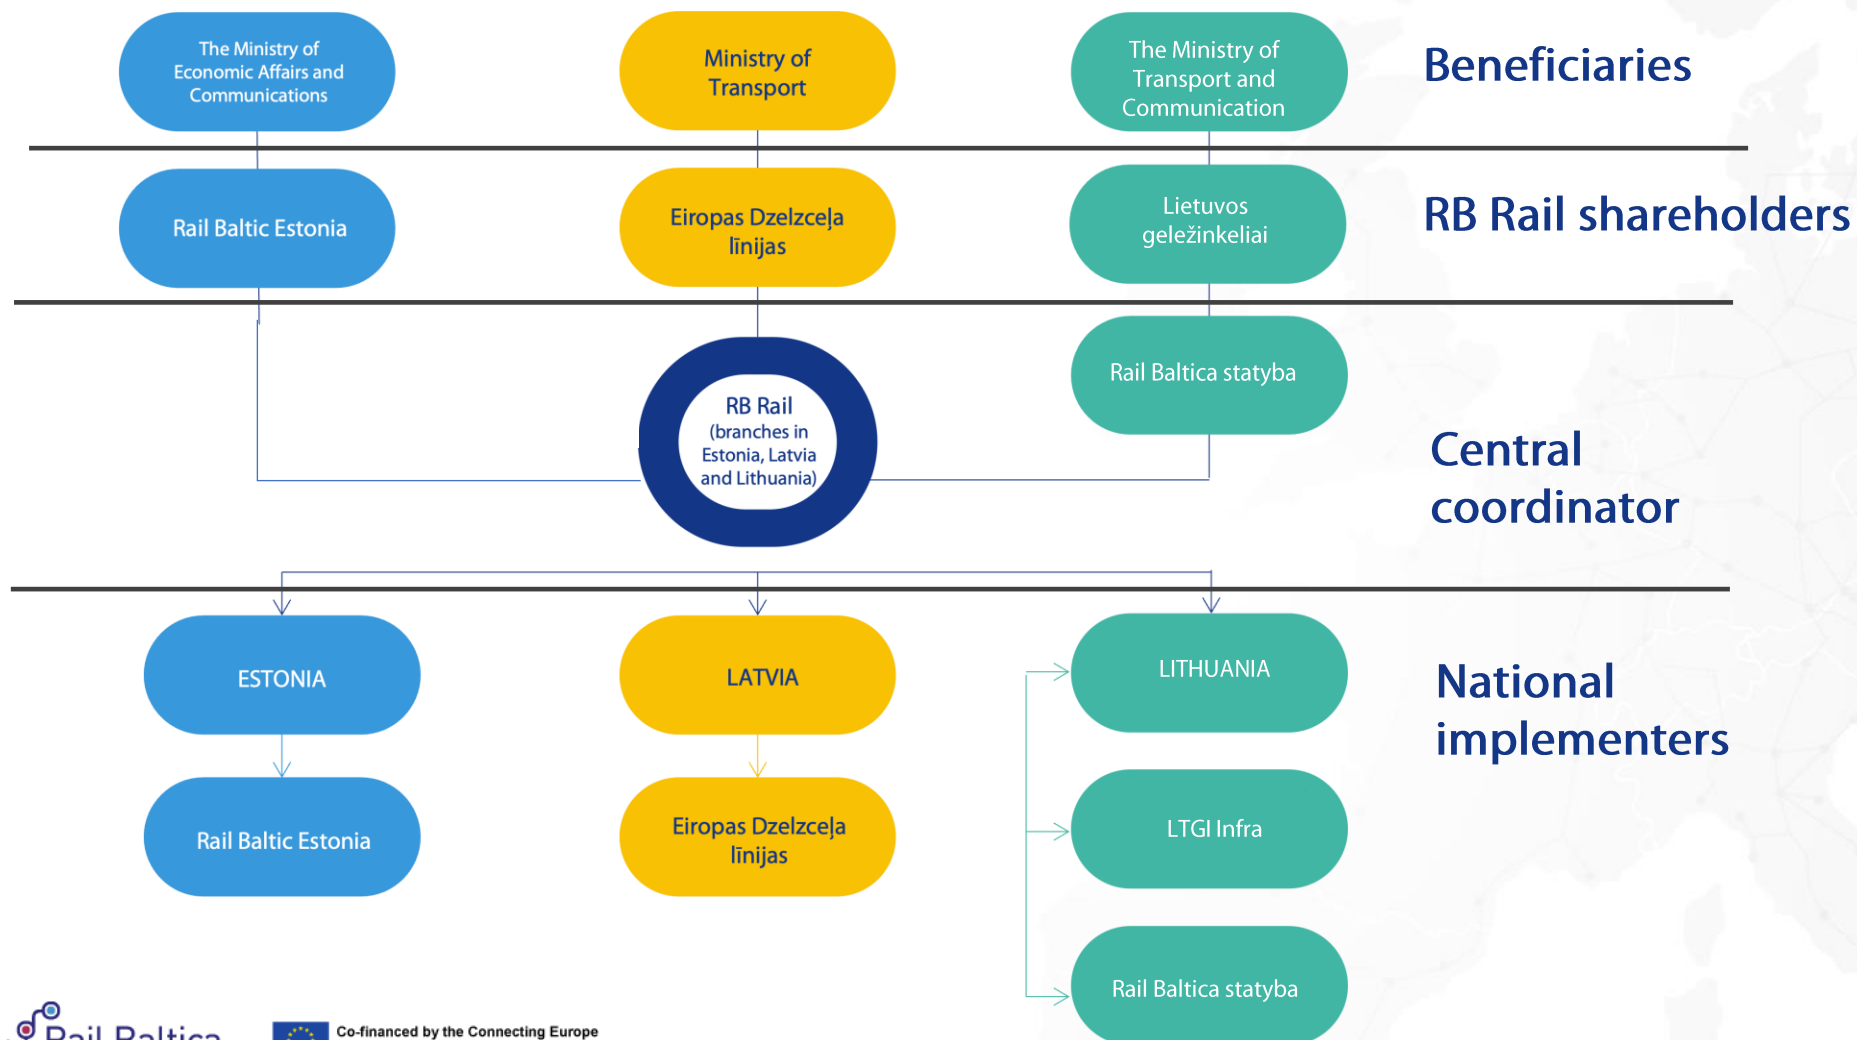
The Ministry of Economic Affairs and Communications

Ministry of Transport

The Ministry of Transport and Communication

Beneficiaries

Rail Baltic Estonia

Eiropas Dzelzceļa līnijas

Lietuvos geležinkeliai

RB Rail shareholders

RB Rail (branches in Estonia, Latvia and Lithuania)

Rail Baltica statyba

Central coordinator

ESTONIA

LATVIA

LITHUANIA

National implementers

Rail Baltic Estonia

Eiropas Dzelzceļa līnijas

LTGI Infra

Rail Baltica statyba

Rail Baltica

Co-financed by the Connecting Europe